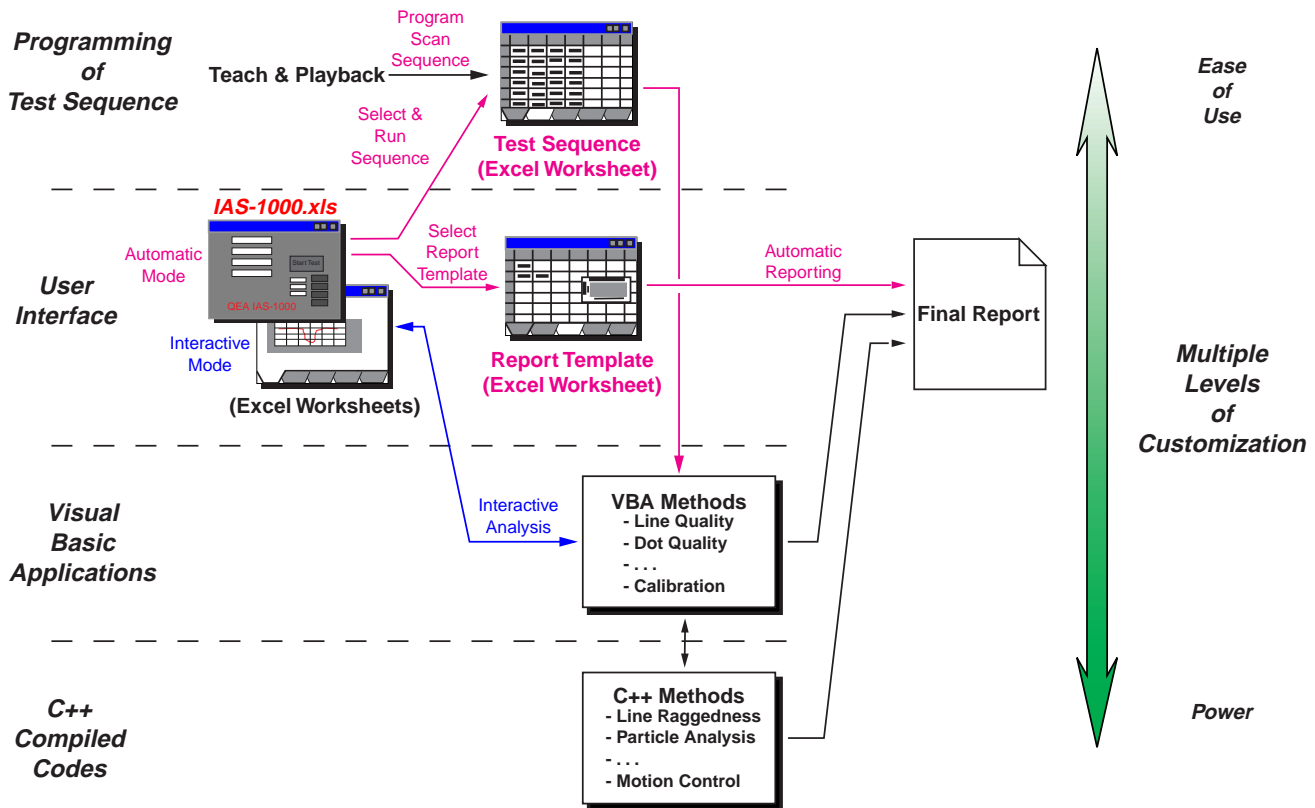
Programming of Test Sequence

Teach & Playback

Program Scan Sequence

Select & Run Sequence

Test Sequence (Excel Worksheet)

Ease of Use

IAS-1000.xls

Automatic Mode

Start Test

QEA IAS-1000

Select Report Template

Automatic Reporting

User Interface

Final Report

Interactive Mode

Report Template (Excel Worksheet)

(Excel Worksheets)

Multiple Levels of Customization

Visual Basic Applications

Interactive Analysis

VBA Methods
- Line Quality
- Dot Quality
- . . .
- Calibration

C++ Compiled Codes

C++ Methods
- Line Raggedness
- Particle Analysis
- . . .
- Motion Control

Power